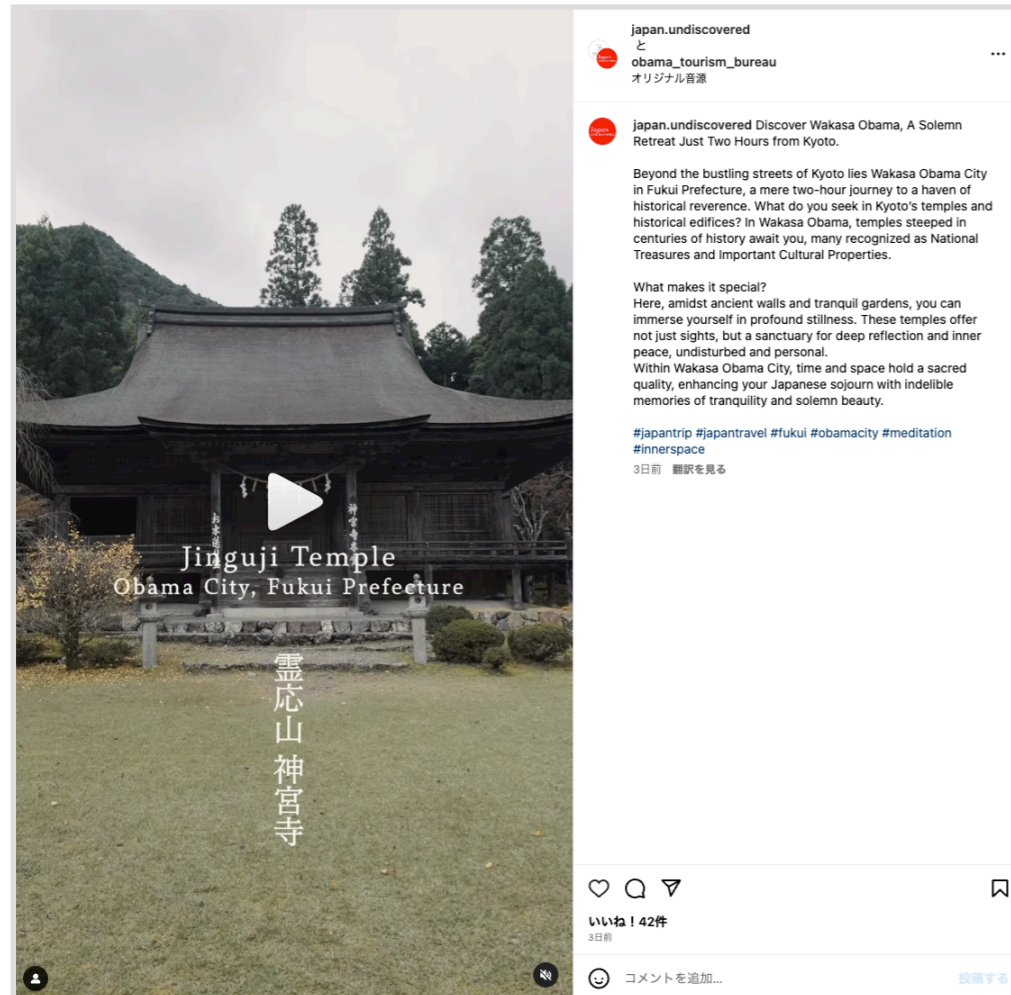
Jinguji Temple
Obama City, Fukui Prefecture

霊応山 神宮寺

japan.undiscovered
と
obama_tourism_bureau
オリジナル音源

japan.undiscovered Discover Wakasa Obama, A Solemn Retreat Just Two Hours from Kyoto.

Beyond the bustling streets of Kyoto lies Wakasa Obama City in Fukui Prefecture, a mere two-hour journey to a haven of historical reverence. What do you seek in Kyoto's temples and historical edifices? In Wakasa Obama, temples steeped in centuries of history await you, many recognized as National Treasures and Important Cultural Properties.

What makes it special?
Here, amidst ancient walls and tranquil gardens, you can immerse yourself in profound stillness. These temples offer not just sights, but a sanctuary for deep reflection and inner peace, undisturbed and personal.
Within Wakasa Obama City, time and space hold a sacred quality, enhancing your Japanese sojourn with indelible memories of tranquility and solemn beauty.

#japantrip #japantravel #fukui #obamacity #meditation #innerspace

3日前 翻訳を見る

いいね！42件
3日前

コメントを追加...
投稿する